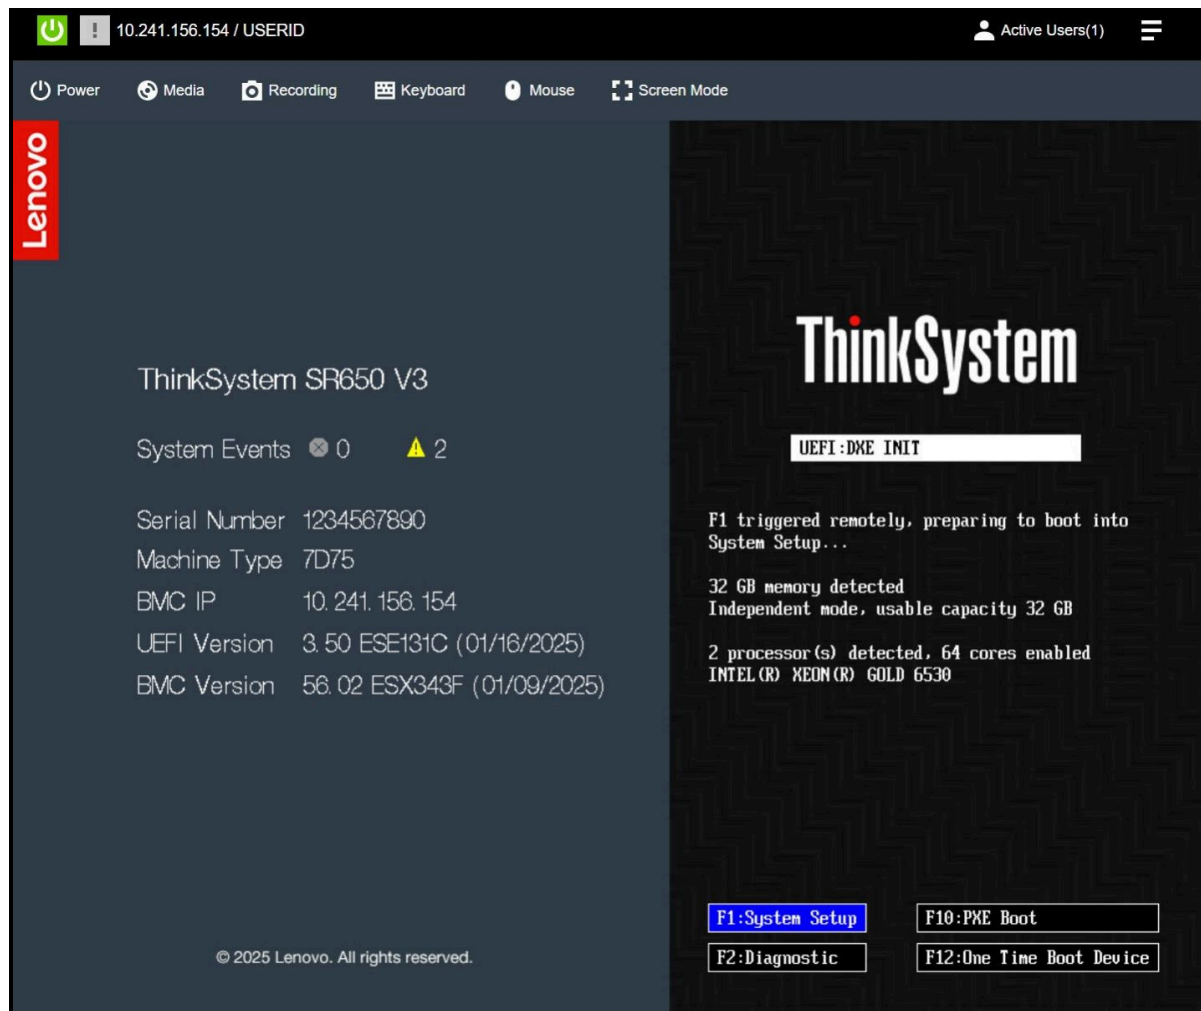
! 10.241.156.154 / USERID

Active Users(1)

Power Media Recording Keyboard Mouse Screen Mode

Lenovo

ThinkSystem SR650 V3

System Events 0 2

Serial Number 1234567890
Machine Type 7D75
BMC IP 10.241.156.154
UEFI Version 3.50 ESE131C (01/16/2025)
BMC Version 56.02 ESX343F (01/09/2025)

© 2025 Lenovo. All rights reserved.

ThinkSystem

UEFI:DXE INIT

F1 triggered remotely, preparing to boot into System Setup...

32 GB memory detected
Independent mode, usable capacity 32 GB

2 processor(s) detected, 64 cores enabled
INTEL(R) XEON(R) GOLD 6530

F1:System Setup
F10:PXE Boot
F2:Diagnostic
F12:One Time Boot Device